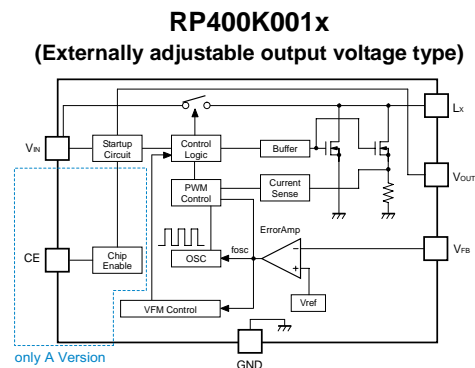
RP400K001x
(Externally adjustable output voltage type)

$V_{IN}$

Startup Circuit

Control Logic

Buffer

$L_X$

$V_{OUT}$

PWM Control

Current Sense

CE

Chip Enable

OSC

fosc

ErrorAmp

$V_{FB}$

Vref

VFM Control

GND

only A Version